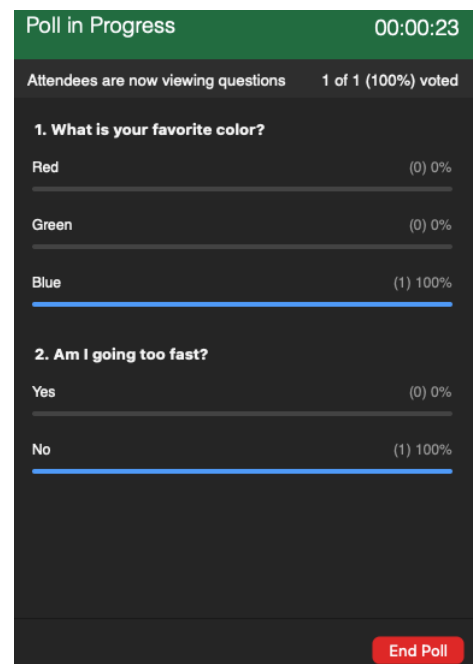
Poll in Progress 00:00:23

Attendees are now viewing questions 1 of 1 (100%) voted

1. What is your favorite color?

Red (0) 0%

Green (0) 0%

Blue (1) 100%

2. Am I going too fast?

Yes (0) 0%

No (1) 100%

End Poll